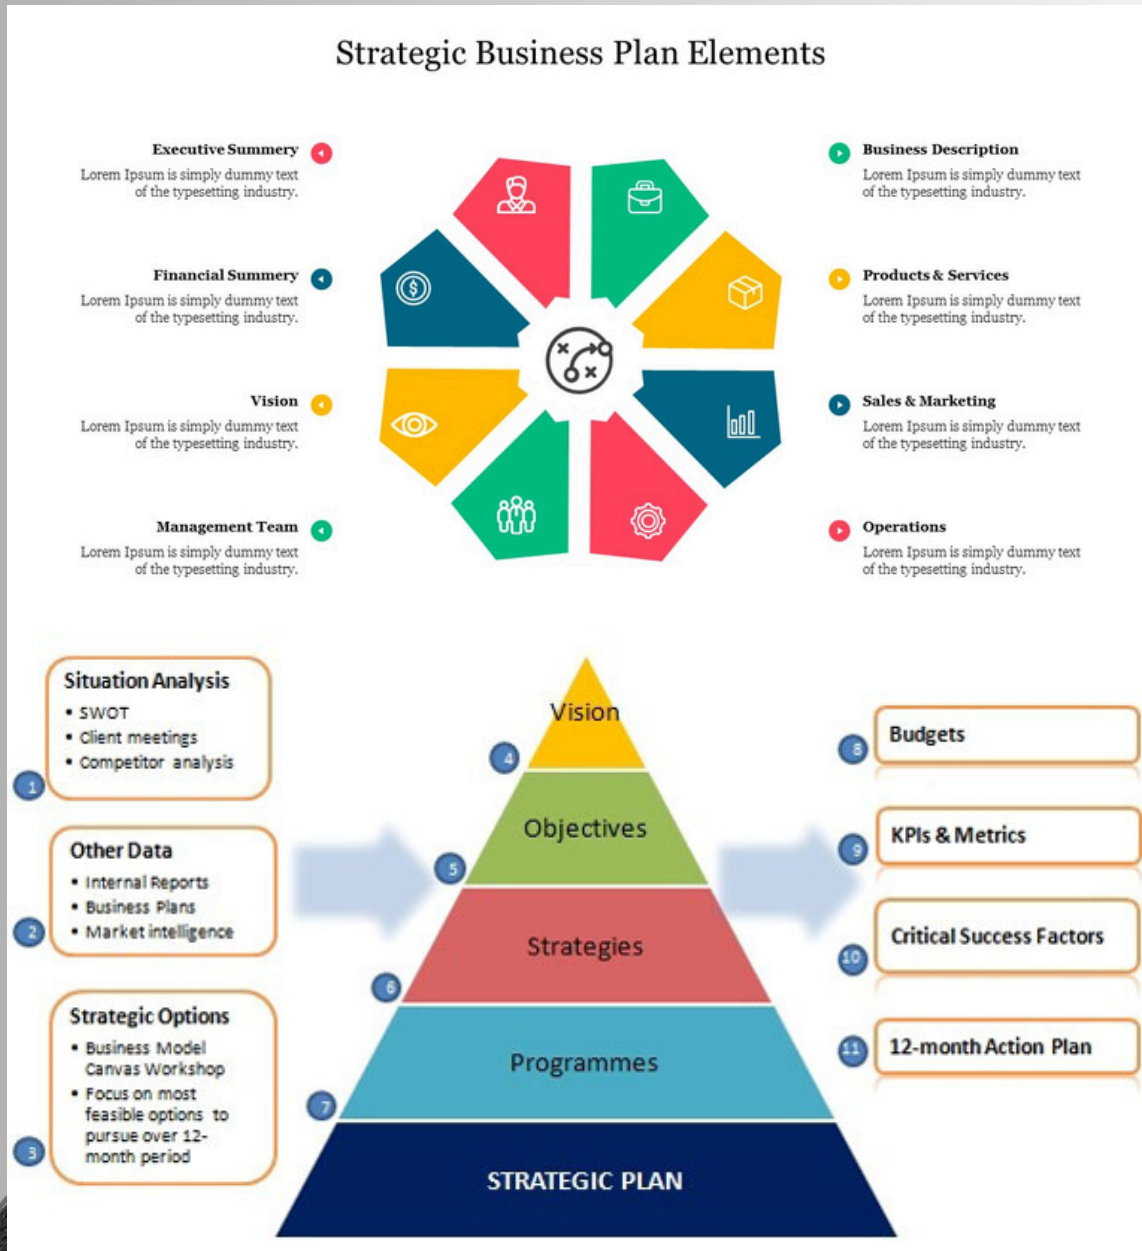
Strategic Business Plan Elements

Executive Summery
Lorem Ipsum is simply dummy text of the typesetting industry.

Financial Summery
Lorem Ipsum is simply dummy text of the typesetting industry.

Vision
Lorem Ipsum is simply dummy text of the typesetting industry.

Management Team
Lorem Ipsum is simply dummy text of the typesetting industry.

Business Description
Lorem Ipsum is simply dummy text of the typesetting industry.

Products & Services
Lorem Ipsum is simply dummy text of the typesetting industry.

Sales & Marketing
Lorem Ipsum is simply dummy text of the typesetting industry.

Operations
Lorem Ipsum is simply dummy text of the typesetting industry.

1
Situation Analysis
• SWOT
• Client meetings
• Competitor analysis

2
Other Data
• Internal Reports
• Business Plans
• Market intelligence

3
Strategic Options
• Business Model Canvas Workshop
• Focus on most feasible options to pursue over 12-month period

4 Vision
5 Objectives
6 Strategies
7 Programmes
STRATEGIC PLAN

8 Budgets
9 KPIs & Metrics
10 Critical Success Factors
11 12-month Action Plan